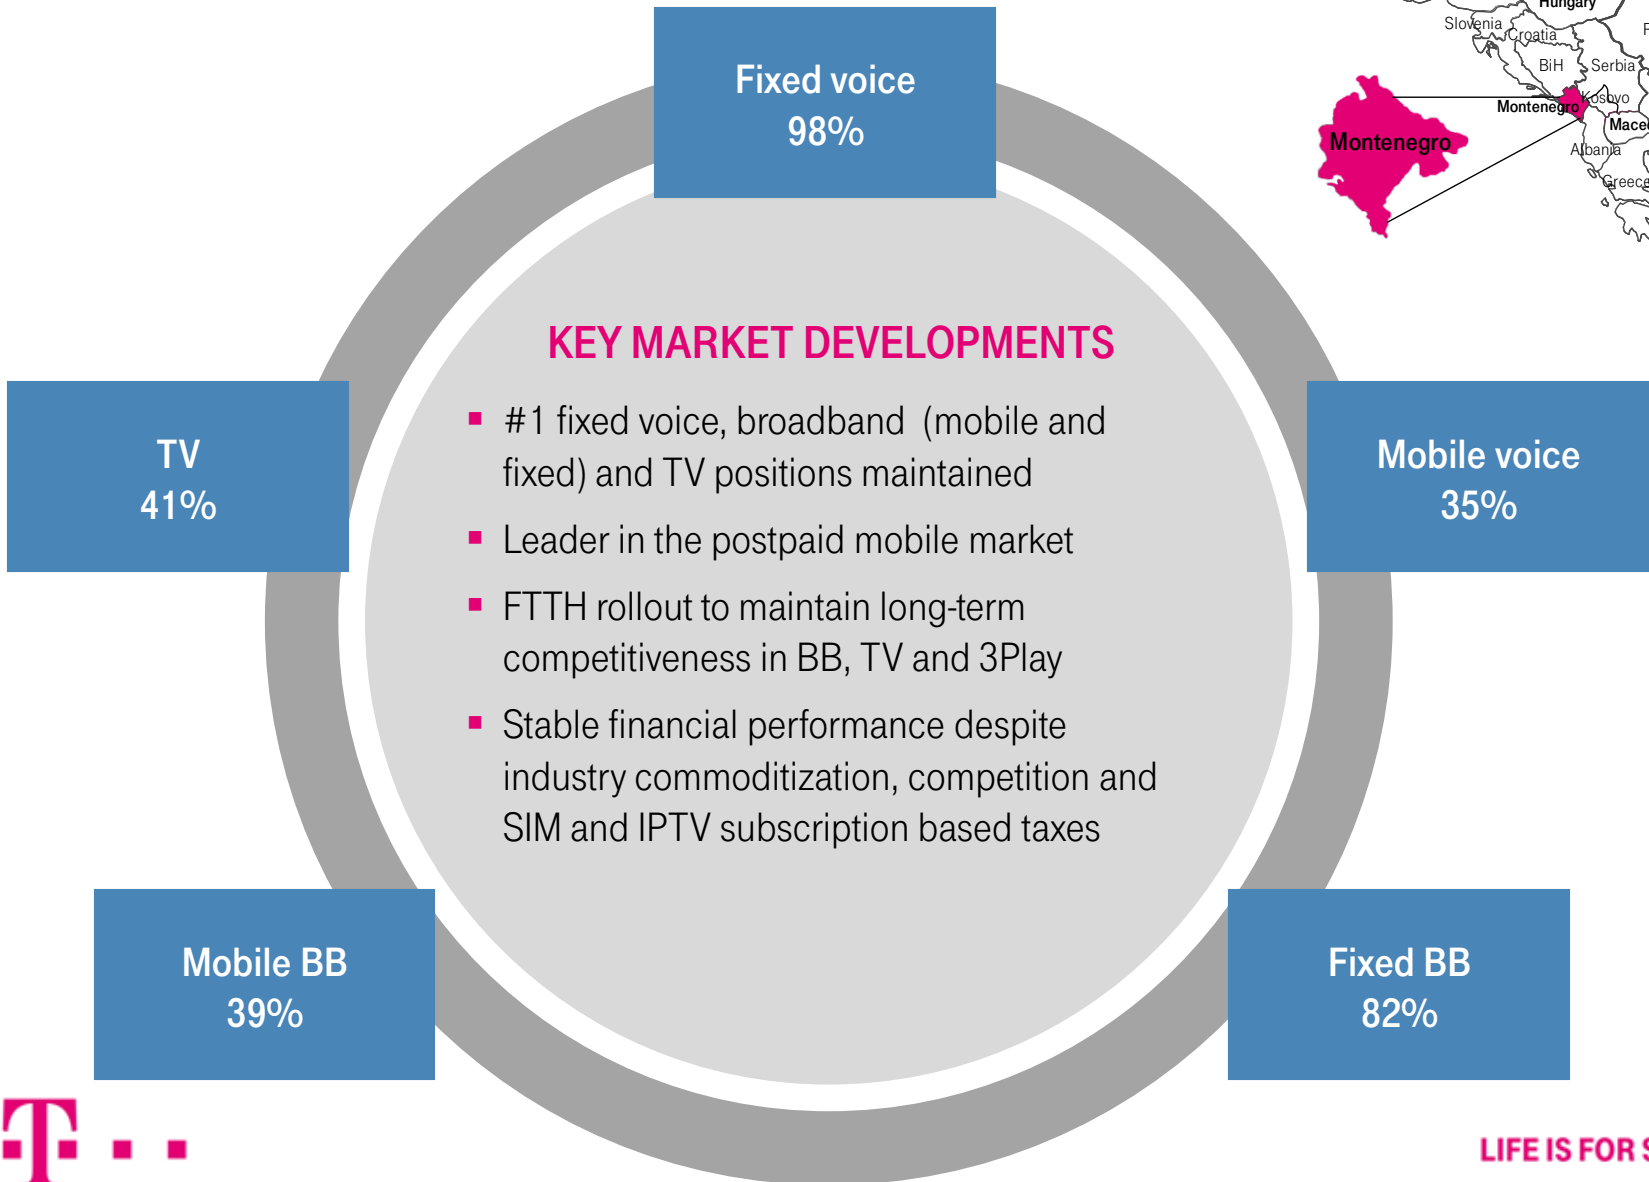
Fixed voice
98%

Hungary
Slovenia
Croatia
BiH
Serbia
Kosovo
Montenegro
Mace
Albania
Greece
Montenegro

KEY MARKET DEVELOPMENTS

- #1 fixed voice, broadband (mobile and fixed) and TV positions maintained
- Leader in the postpaid mobile market
- FTTH rollout to maintain long-term competitiveness in BB, TV and 3Play
- Stable financial performance despite industry commoditization, competition and SIM and IPTV subscription based taxes

TV
41%

Mobile voice
35%

Mobile BB
39%

Fixed BB
82%

LIFE IS FOR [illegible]